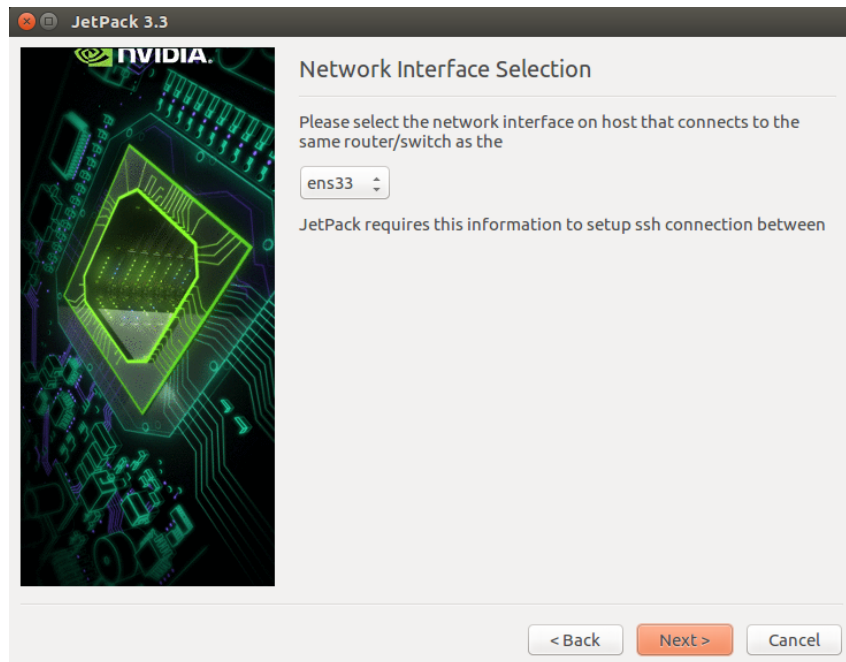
JetPack 3.3

NVIDIA.

Network Interface Selection

Please select the network interface on host that connects to the same router/switch as the

ens33

JetPack requires this information to setup ssh connection between

< Back

Next >

Cancel